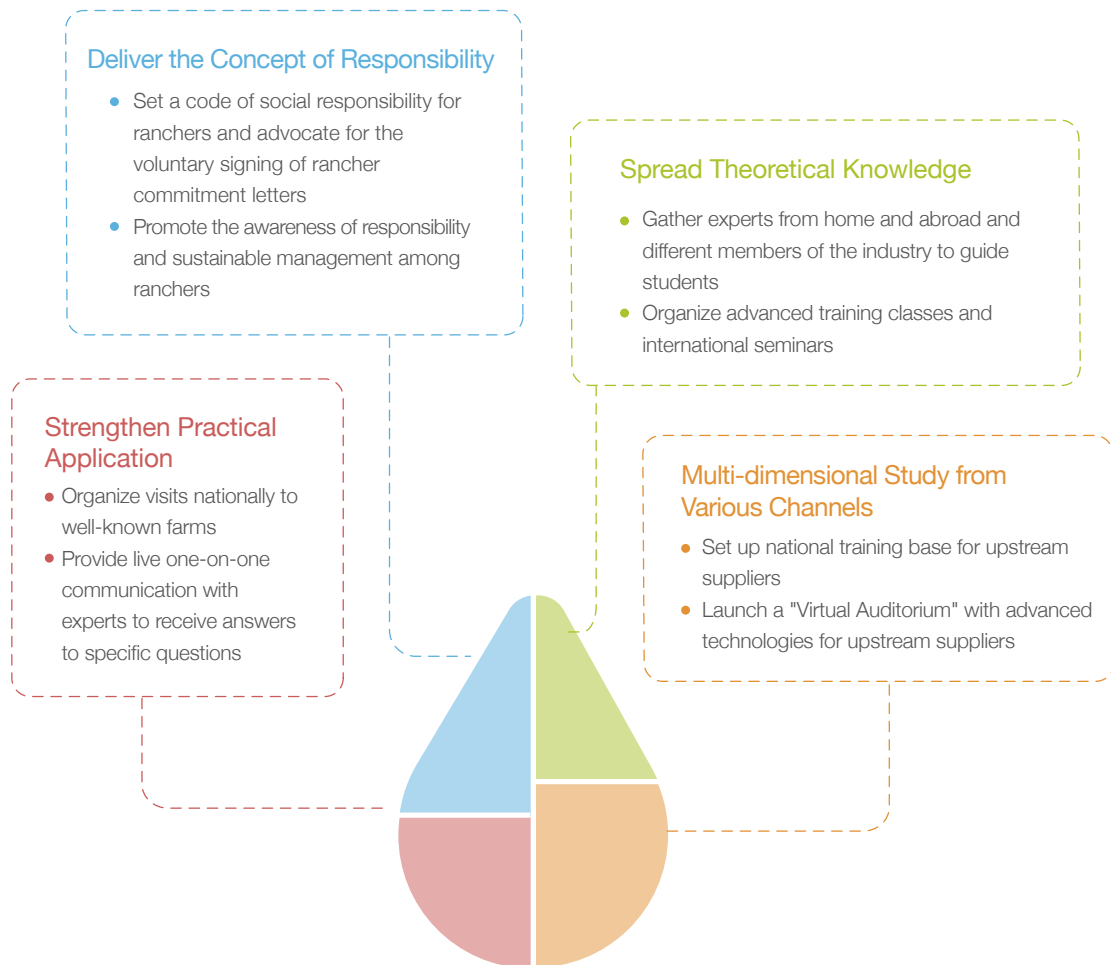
Deliver the Concept of Responsibility

- Set a code of social responsibility for ranchers and advocate for the voluntary signing of rancher commitment letters
- Promote the awareness of responsibility and sustainable management among ranchers

Spread Theoretical Knowledge

- Gather experts from home and abroad and different members of the industry to guide students
- Organize advanced training classes and international seminars

Strengthen Practical Application

- Organize visits nationally to well-known farms
- Provide live one-on-one communication with experts to receive answers to specific questions

Multi-dimensional Study from Various Channels

- Set up national training base for upstream suppliers
- Launch a "Virtual Auditorium" with advanced technologies for upstream suppliers